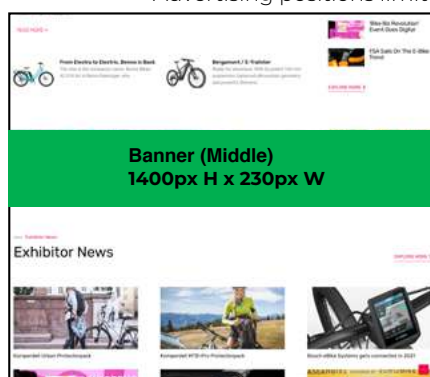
Advertising positions in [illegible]

READ MORE »

'Bike Biz Revolution' Event Goes Digital

FSA Sails On The E-Bike Trend

From Electric to Electric, Benno in Beck

Bergamont / E-Trailster

EXPLORE MORE »

Banner (Middle)
1400px H x 230px W

— Exhibitor News

Exhibitor News

EXPLORE MORE »

Komperdell Urban Protectorpack

Komperdell MTB-Pro Protectorpack

Bosch eBike Systems gets connected in 2021